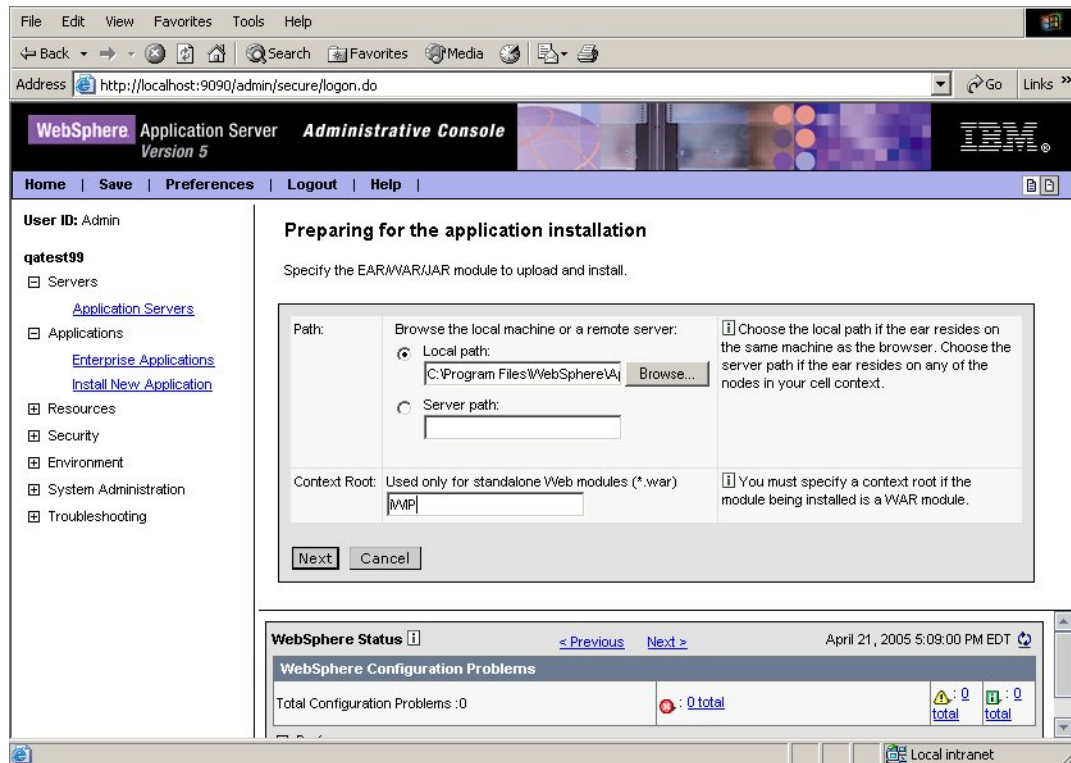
File Edit View Favorites Tools Help

Back Search Favorites Media

Address http://localhost:9090/admin/secure/logon.do Go Links

WebSphere Application Server Version 5 Administrative Console IBM

Home | Save | Preferences | Logout | Help |

User ID: Admin

qatest99

Servers

Application Servers

Applications

Enterprise Applications

Install New Application

Resources

Security

Environment

System Administration

Troubleshooting

Preparing for the application installation

Specify the EAR/WAR/JAR module to upload and install.

| Path: | Browse the local machine or a remote server: Local path: C:\Program Files\WebSphere\A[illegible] Browse... Server path: | Choose the local path if the ear resides on the same machine as the browser. Choose the server path if the ear resides on any of the nodes in your cell context. |
|---|---|---|
| Context Root: | Used only for standalone Web modules (*.war) iWP | You must specify a context root if the module being installed is a WAR module. |

Next Cancel

WebSphere Status < Previous Next > April 21, 2005 5:09:00 PM EDT

WebSphere Configuration Problems

Total Configuration Problems :0 : 0 total : 0 total : 0 total

Local intranet